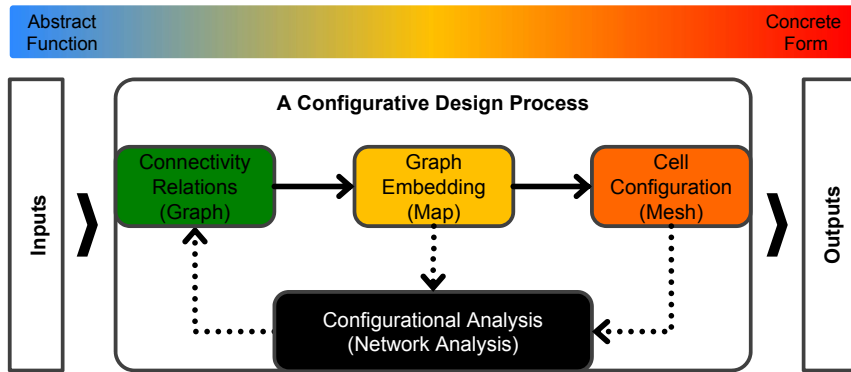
Abstract Function

Concrete Form

Inputs

A Configurative Design Process

Connectivity Relations (Graph)

Graph Embedding (Map)

Cell Configuration (Mesh)

Configurational Analysis (Network Analysis)

Outputs